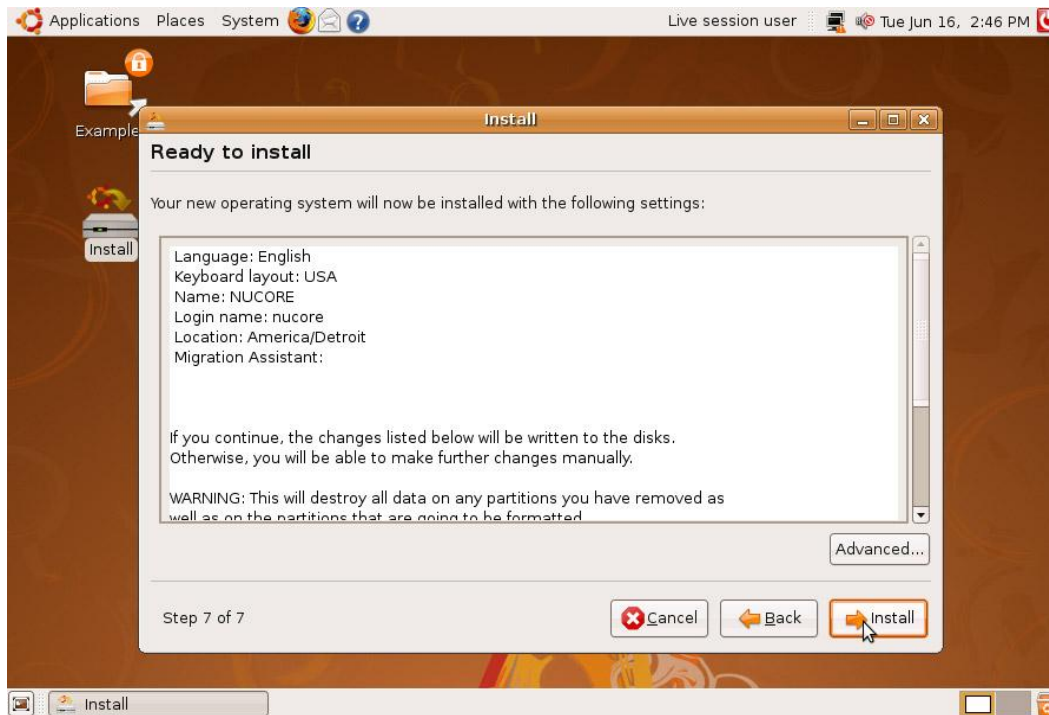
Applications Places System

Live session user Tue Jun 16, 2:46 PM

Example

Install

Install

Ready to install

Your new operating system will now be installed with the following settings:

Language: English
Keyboard layout: USA
Name: NUCORE
Login name: nucore
Location: America/Detroit
Migration Assistant:

If you continue, the changes listed below will be written to the disks. Otherwise, you will be able to make further changes manually.

WARNING: This will destroy all data on any partitions you have removed as well as on the partitions that are going to be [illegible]

Advanced...

Step 7 of 7

Cancel

Back

Install

Install